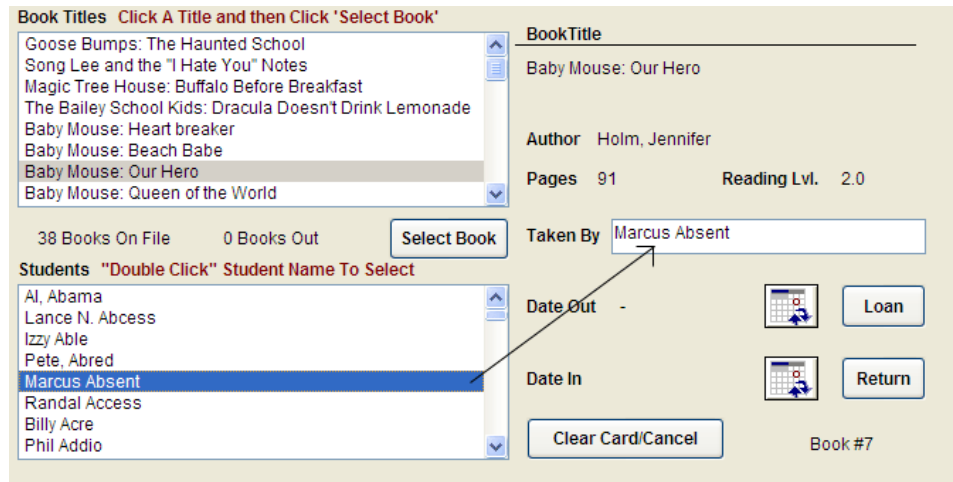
Book Titles Click A Title and then Click 'Select Book'

Goose Bumps: The Haunted School
Song Lee and the "I Hate You" Notes
Magic Tree House: Buffalo Before Breakfast
The Bailey School Kids: Dracula Doesn't Drink Lemonade
Baby Mouse: Heart breaker
Baby Mouse: Beach Babe
Baby Mouse: Our Hero
Baby Mouse: Queen of the World

38 Books On File 0 Books Out Select Book

Students "Double Click" Student Name To Select

Al, Abama
Lance N. Abcess
Izzy Able
Pete, Abred
Marcus Absent
Randal Access
Billy Acre
Phil Addio

BookTitle

Baby Mouse: Our Hero

Author Holm, Jennifer

Pages 91 Reading Lvl. 2.0

Taken By Marcus Absent

Date Out -

Loan

Date In

Return

Clear Card/Cancel

Book #7